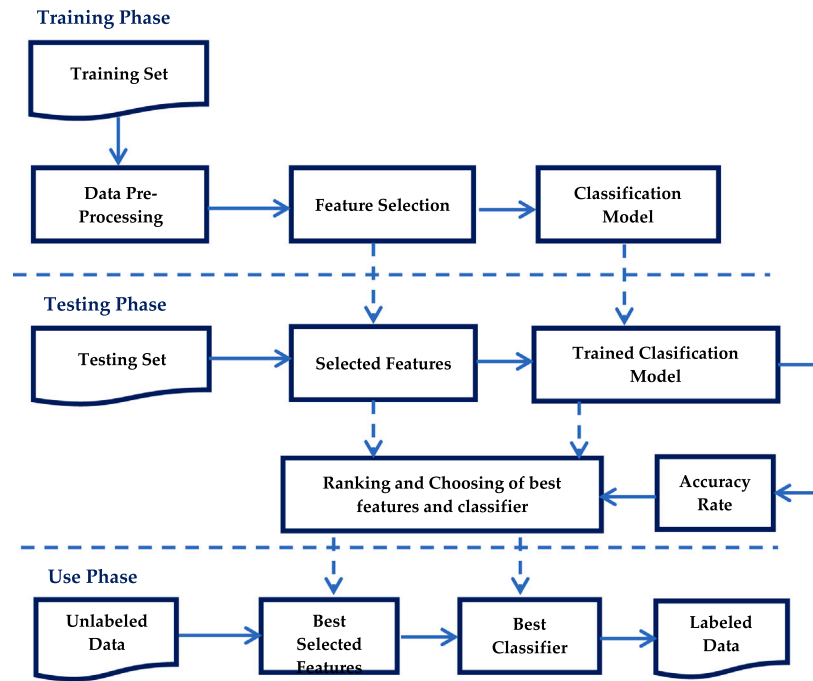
Training Phase

Training Set

Data Pre-Processing

Feature Selection

Classification Model

Testing Phase

Testing Set

Selected Features

Trained Clasification Model

Ranking and Choosing of best features and classifier

Accuracy Rate

Use Phase

Unlabeled Data

Best Selected Features

Best Classifier

Labeled Data